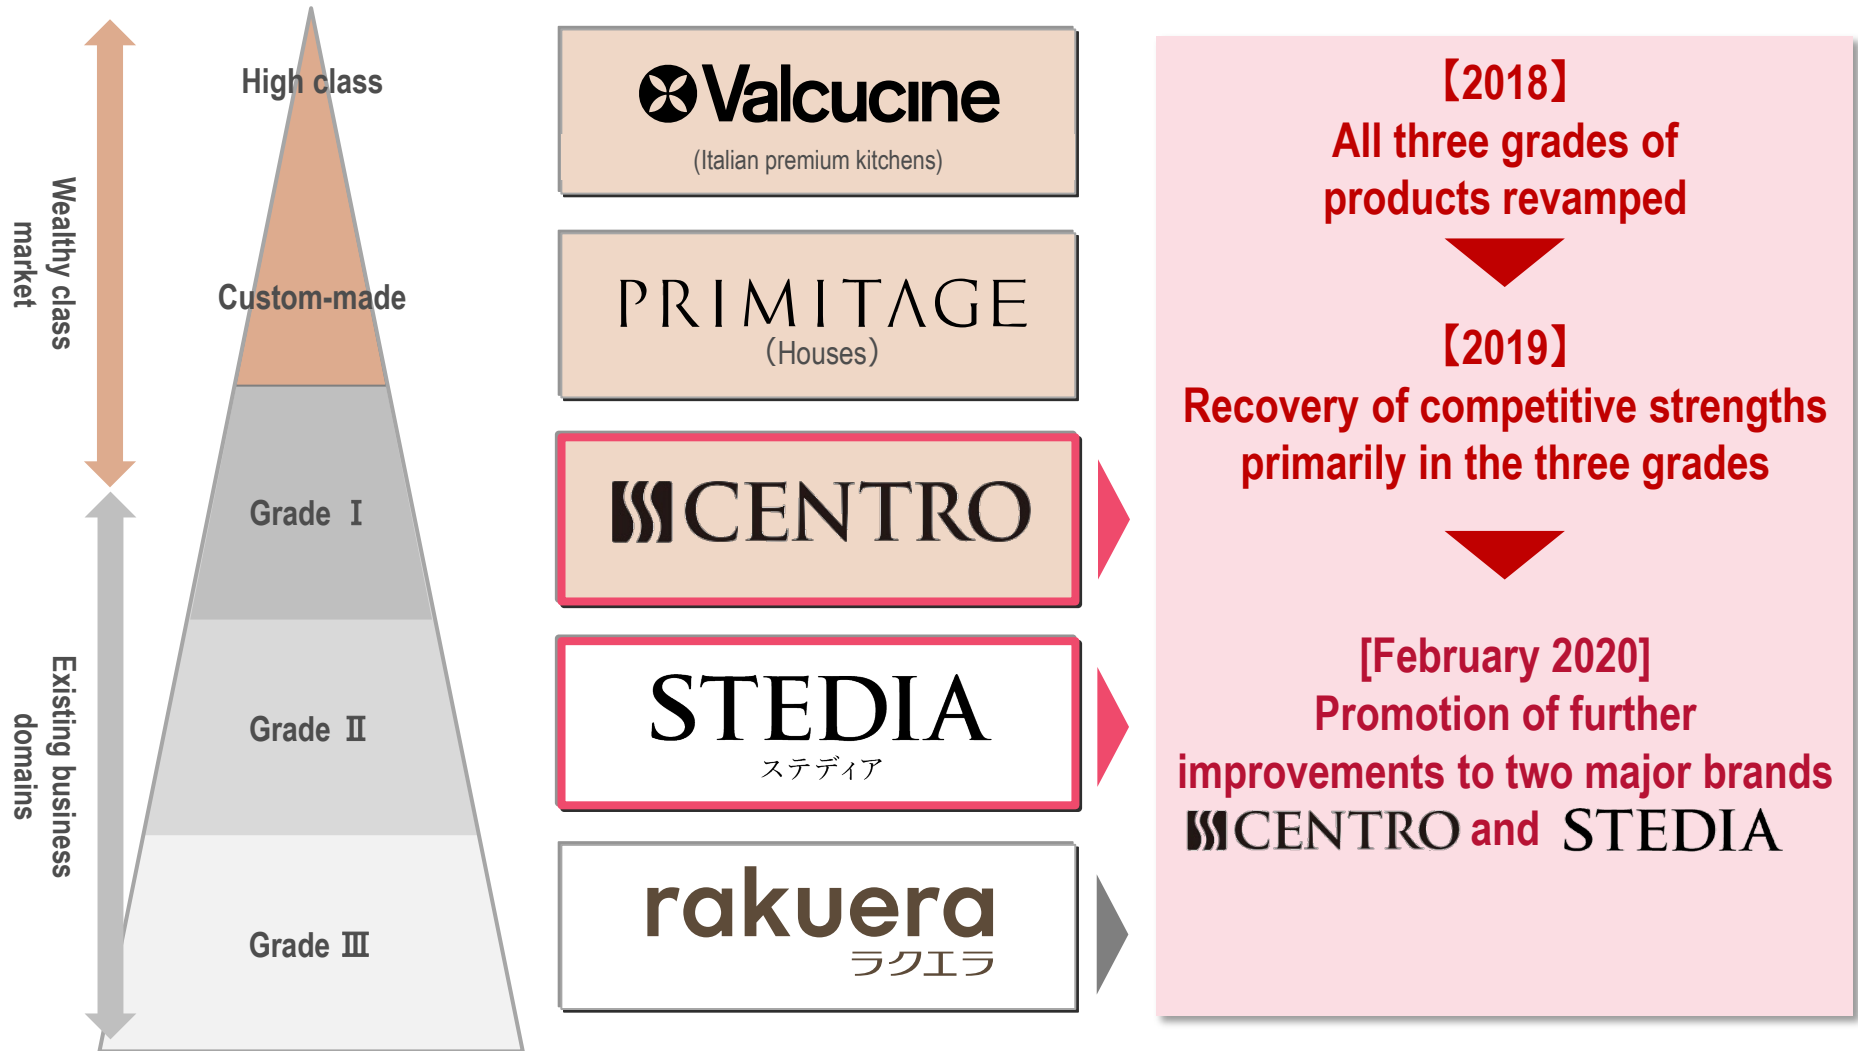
Wealthy class market

Existing business domains

High class

Custom-made

Grade Ⅰ

Grade Ⅱ

Grade Ⅲ

Valcucine
(Italian premium kitchens)

PRIMITAGE
(Houses)

CENTRO

STEDIA
ステディア

rakuera
ラクエラ

【2018】
All three grades of products revamped

【2019】
Recovery of competitive strengths primarily in the three grades

[February 2020]
Promotion of further improvements to two major brands CENTRO and STEDIA